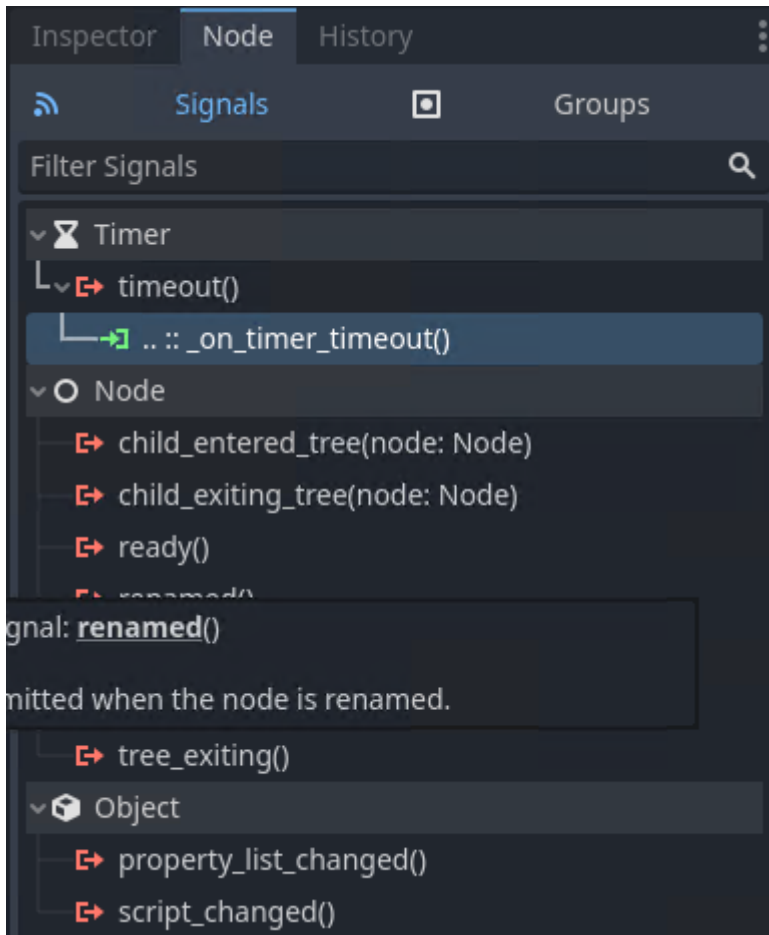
Inspector Node History

Signals Groups

Filter Signals

Timer
timeout()
.. :: _on_timer_timeout()
Node
child_entered_tree(node: Node)
child_exiting_tree(node: Node)
ready()
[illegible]

gnal: renamed()

mitted when the node is renamed.

tree_exiting()
Object
property_list_changed()
script_changed()